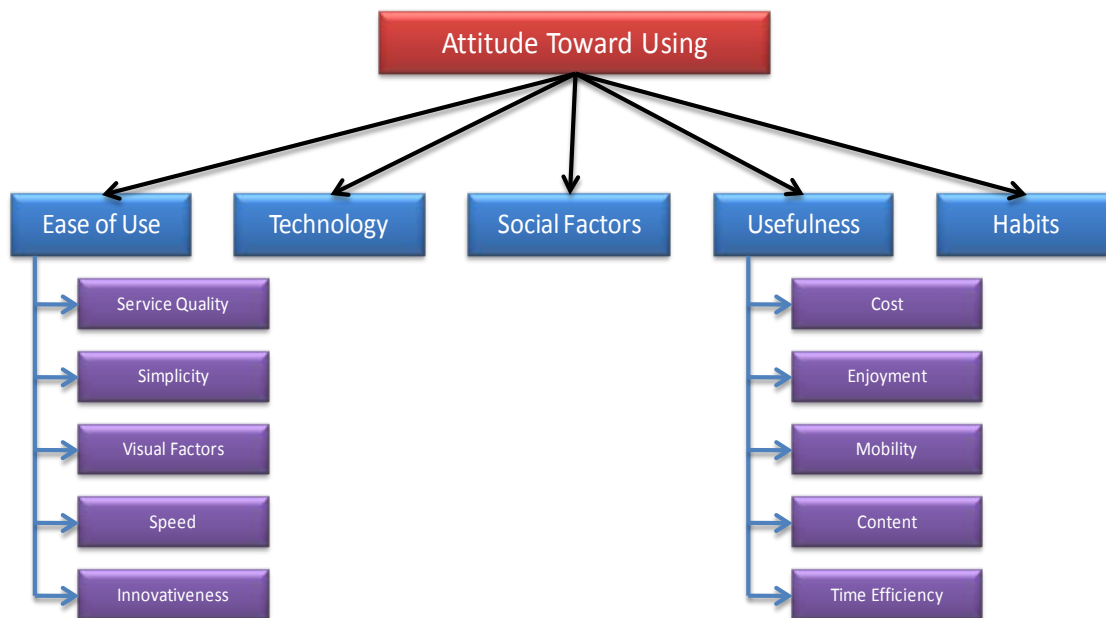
Attitude Toward Using

Ease of Use

Technology

Social Factors

Usefulness

Habits

Service Quality

Simplicity

Visual Factors

Speed

Innovativeness

Cost

Enjoyment

Mobility

Content

Time Efficiency